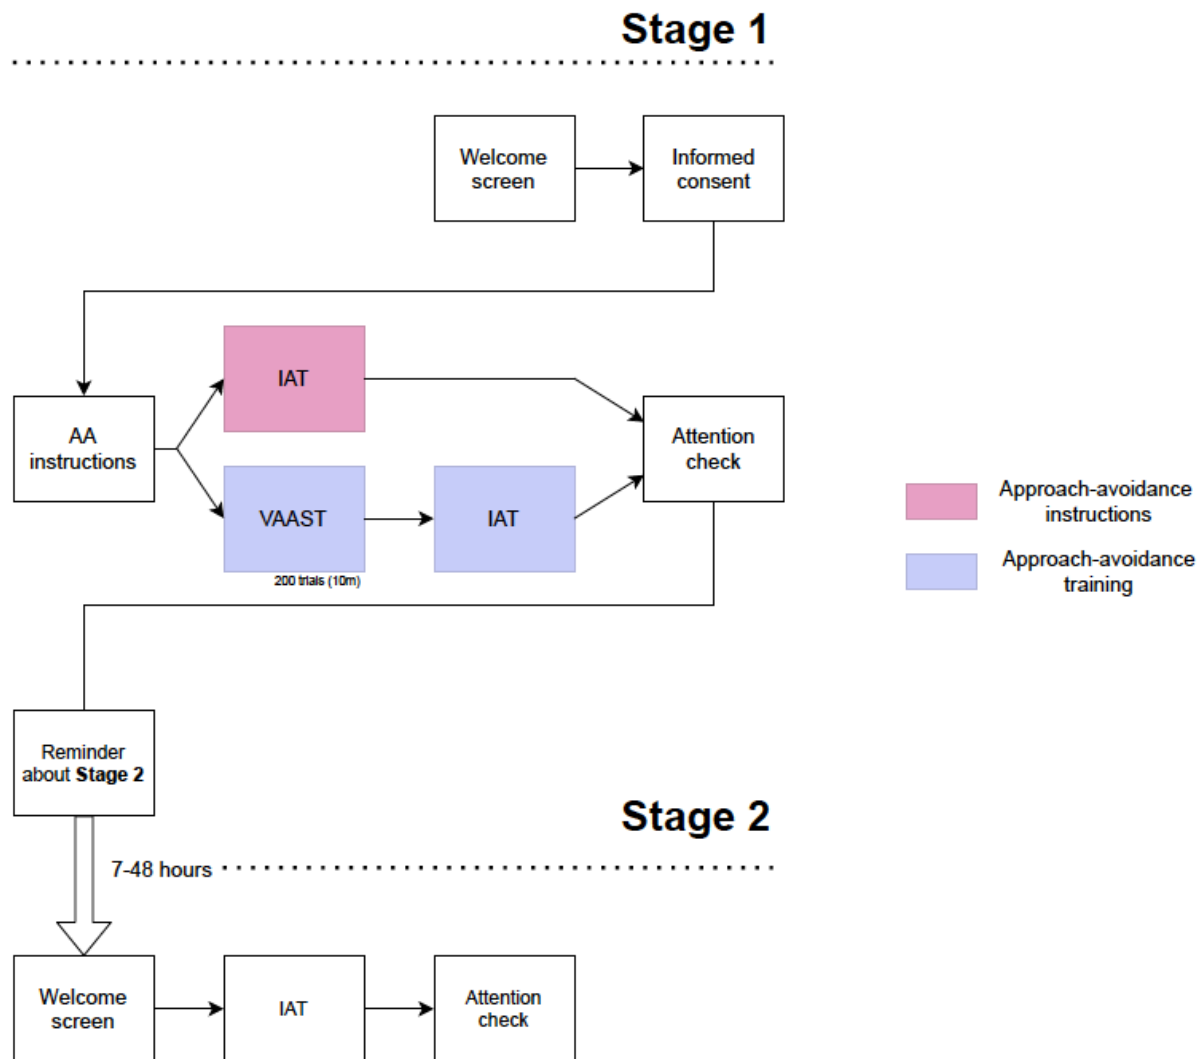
Stage 1

Welcome screen

Informed consent

AA instructions

IAT

VAAST

200 trials (10m)

IAT

Attention check

Approach-avoidance instructions

Approach-avoidance training

Reminder about **Stage 2**

Stage 2

7-48 hours

Welcome screen

IAT

Attention check